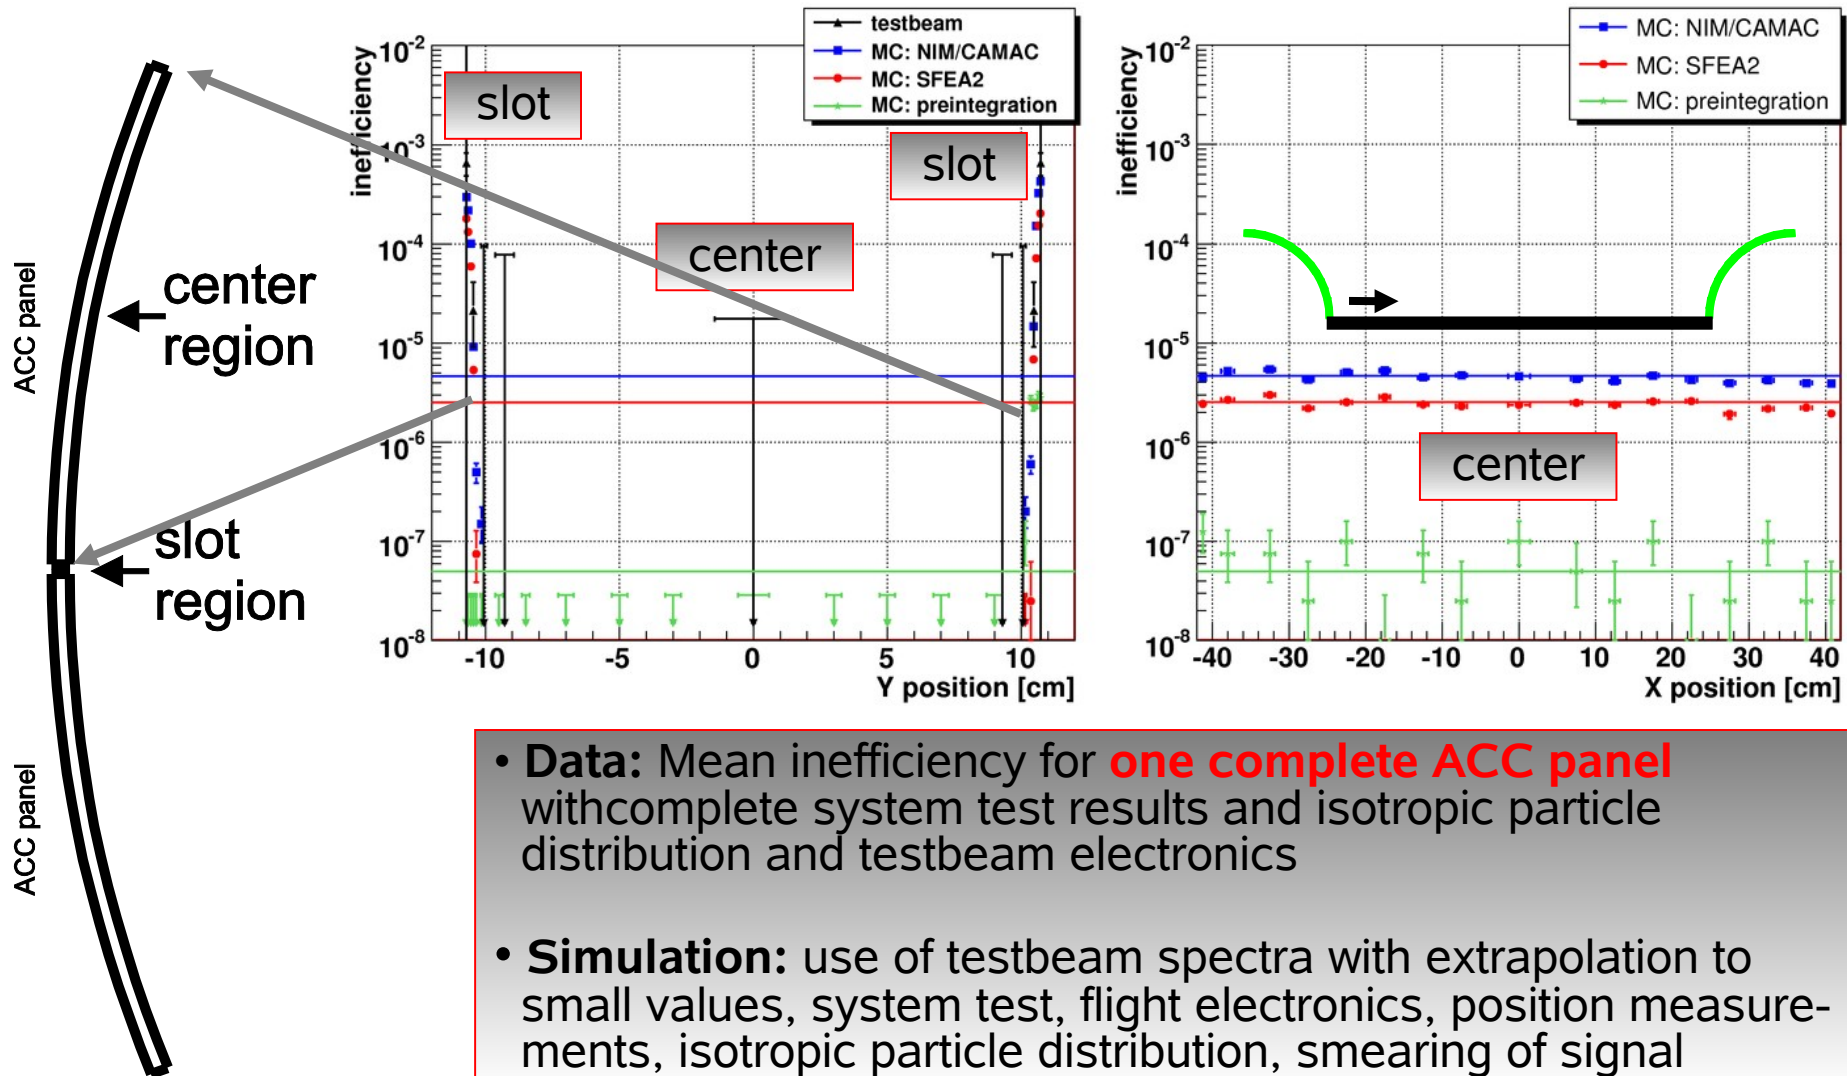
ACC panel

center region

slot region

ACC panel

testbeam
MC: NIM/CAMAC
MC: SFEA2
MC: preintegration

inefficiency

$10^{-2}$
$10^{-3}$
$10^{-4}$
$10^{-5}$
$10^{-6}$
$10^{-7}$
$10^{-8}$

slot

slot

center

-10 -5 0 5 10
Y position [cm]

MC: NIM/CAMAC
MC: SFEA2
MC: preintegration

inefficiency

$10^{-2}$
$10^{-3}$
$10^{-4}$
$10^{-5}$
$10^{-6}$
$10^{-7}$
$10^{-8}$

center

-40 -30 -20 -10 0 10 20 30 40
X position [cm]

• **Data:** Mean inefficiency for one complete ACC panel withcomplete system test results and isotropic particle distribution and testbeam electronics

• **Simulation:** use of testbeam spectra with extrapolation to small values, system test, flight electronics, position measurements, isotropic particle distribution, smearing of signal